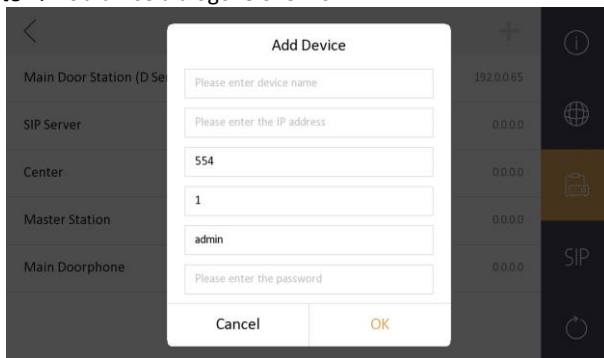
Add Device

Main Door Station (D Se

SIP Server

Center

Master Station

Main Doorphone

Please enter device name

Please enter the IP address

554

1

admin

Please enter the password

Cancel

OK

192.0.0.65

0.0.0.0

0.0.0.0

0.0.0.0

0.0.0.0

SIP